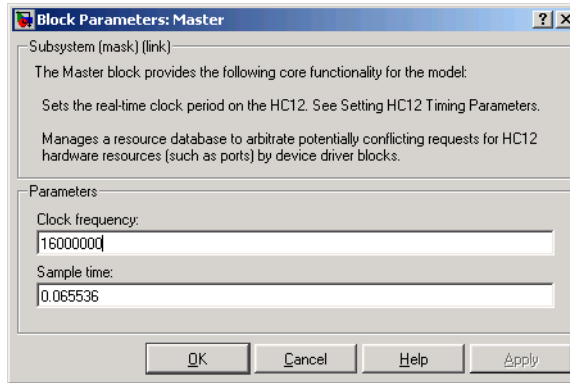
Block Parameters: Master

?

Subsystem (mask) (link)

The Master block provides the following core functionality for the model:

Sets the real-time clock period on the HC12. See Setting HC12 Timing Parameters.

Manages a resource database to arbitrate potentially conflicting requests for HC12 hardware resources (such as ports) by device driver blocks.

Parameters

Clock frequency:

16000000

Sample time:

0.065536

OK Cancel Help Apply